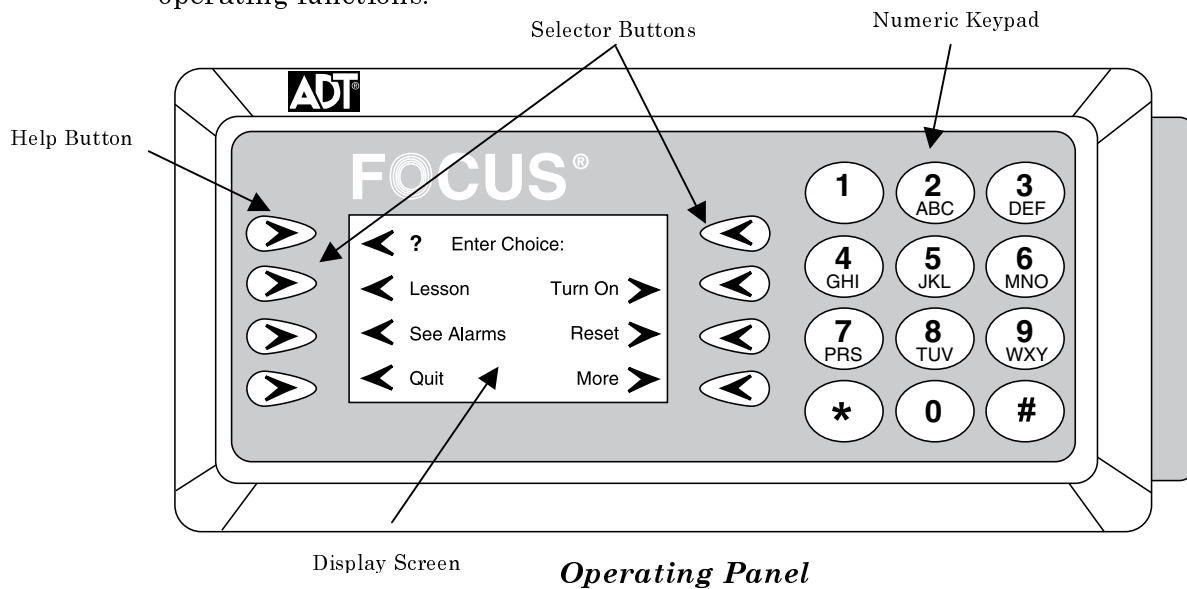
operating functions.

Selector Buttons

Numeric Keypad

ADT®

Help Button

FOCUS®

? Enter Choice:

Lesson

Turn On

See Alarms

Reset

Quit

More

1

2 ABC

3 DEF

4 GHI

5 JKL

6 MNO

7 PRS

8 TUV

9 WXY

*

0

#

Display Screen

*Operating Panel*